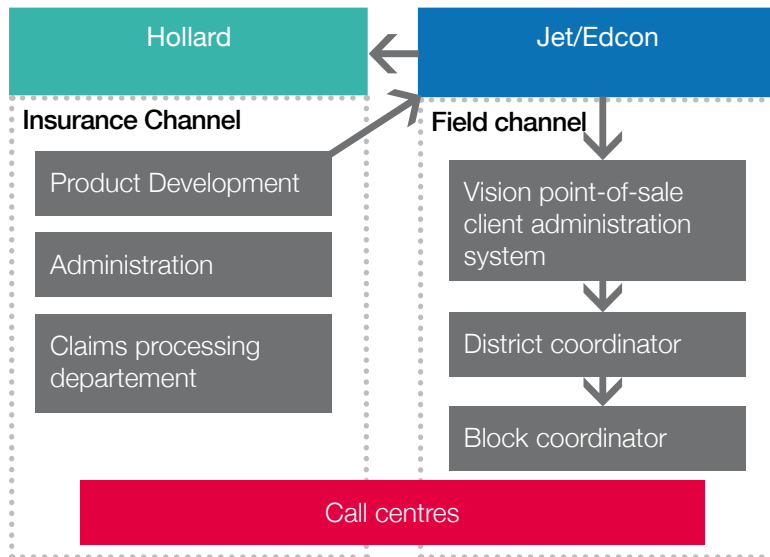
Hollard

Jet/Edcon

Insurance Channel

Field channel

Product Development

Administration

Claims processing departement

Vision point-of-sale client administration system

District coordinator

Block coordinator

Call centres